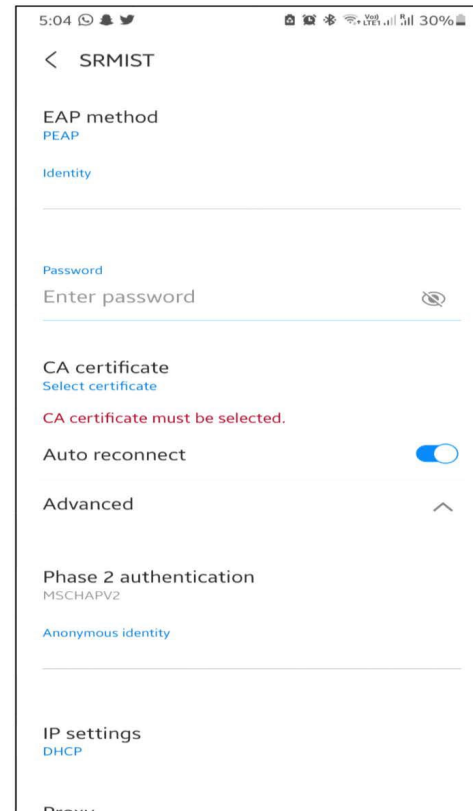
5:04 30%

< SRMIST

EAP method
PEAP

Identity

Password
Enter password

CA certificate
Select certificate

CA certificate must be selected.

Auto reconnect

Advanced

Phase 2 authentication
MSCHAPV2

Anonymous identity

IP settings
DHCP

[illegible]